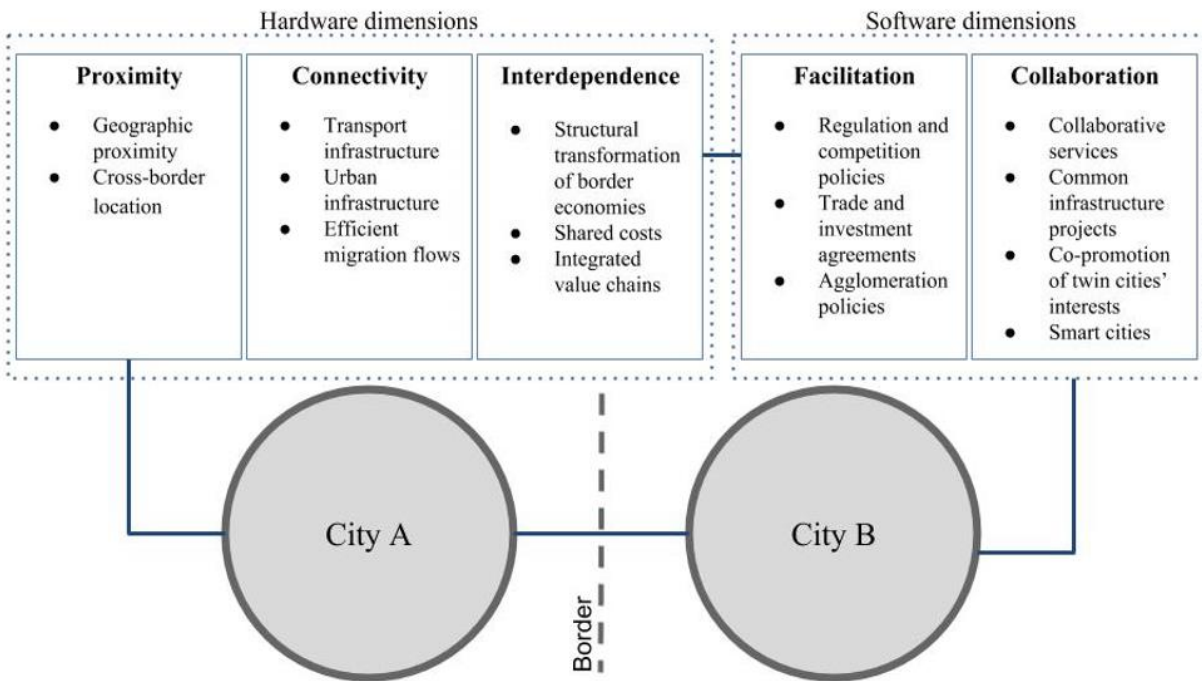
Hardware dimensions

Proximity
- Geographic proximity
- Cross-border location

Connectivity
- Transport infrastructure
- Urban infrastructure
- Efficient migration flows

Interdependence
- Structural transformation of border economies
- Shared costs
- Integrated value chains

Software dimensions

Facilitation
- Regulation and competition policies
- Trade and investment agreements
- Agglomeration policies

Collaboration
- Collaborative services
- Common infrastructure projects
- Co-promotion of twin cities' interests
- Smart cities

City A

Border

City B